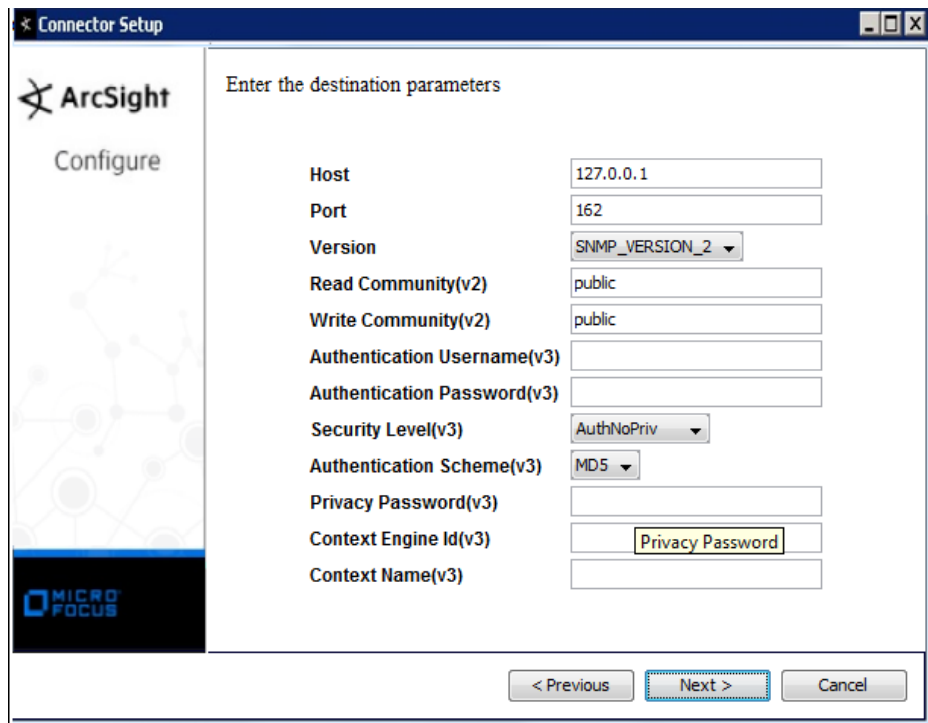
Connector Setup

ArcSight

Configure

MICRO FOCUS

Enter the destination parameters

Host 127.0.0.1
Port 162
Version SNMP_VERSION_2
Read Community(v2) public
Write Community(v2) public
Authentication Username(v3)
Authentication Password(v3)
Security Level(v3) AuthNoPriv
Authentication Scheme(v3) MD5
Privacy Password(v3)
Context Engine Id(v3) Privacy Password
Context Name(v3)

< Previous Next > Cancel